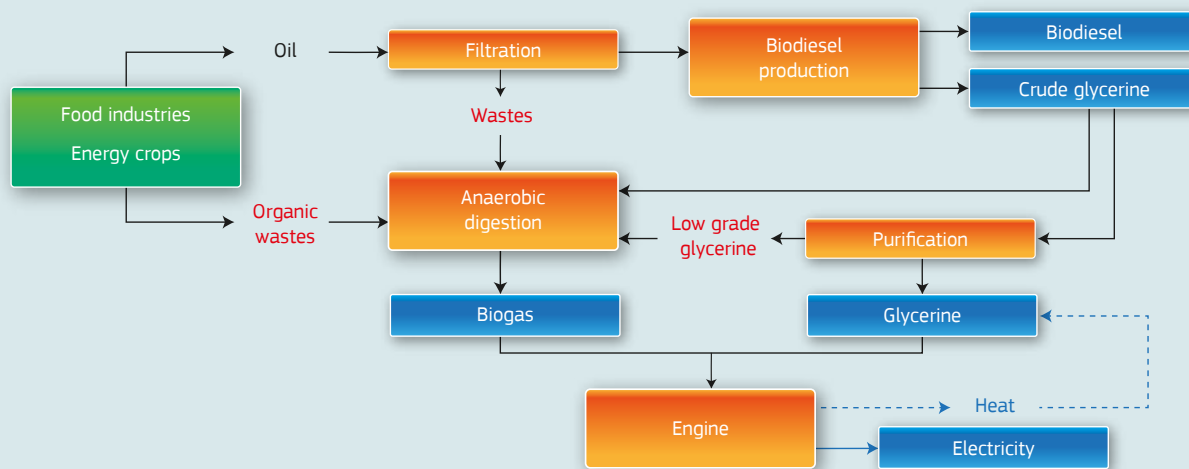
Oil

Filtration

Biodiesel production

Biodiesel

Crude glycerine

Food industries

Energy crops

Wastes

Organic wastes

Anaerobic digestion

Low grade glycerine

Purification

Biogas

Glycerine

Engine

Heat

Electricity